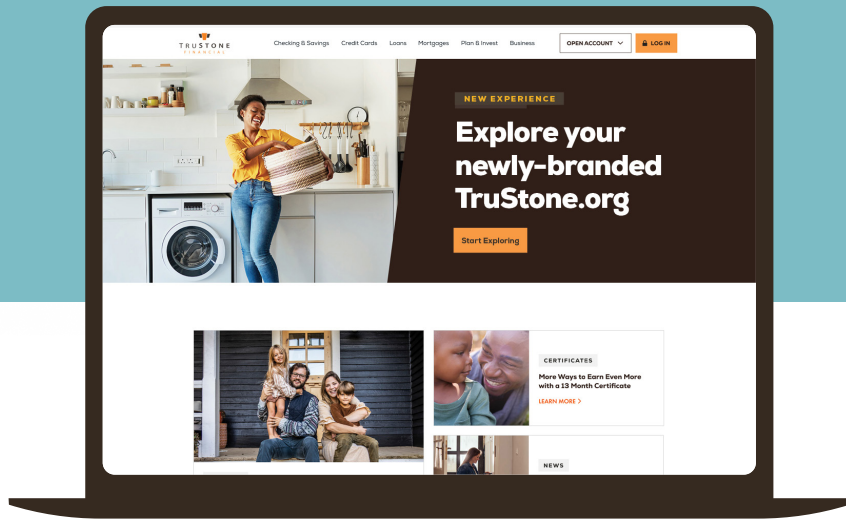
TRUSTONE FINANCIAL

Checking & Savings Credit Cards Loans Mortgages Plan & Invest Business

OPEN ACCOUNT

LOG IN

NEW EXPERIENCE

Explore your newly-branded TruStone.org

Start Exploring

CERTIFICATES

More Ways to Earn Even More with a 13 Month Certificate

LEARN MORE

NEWS